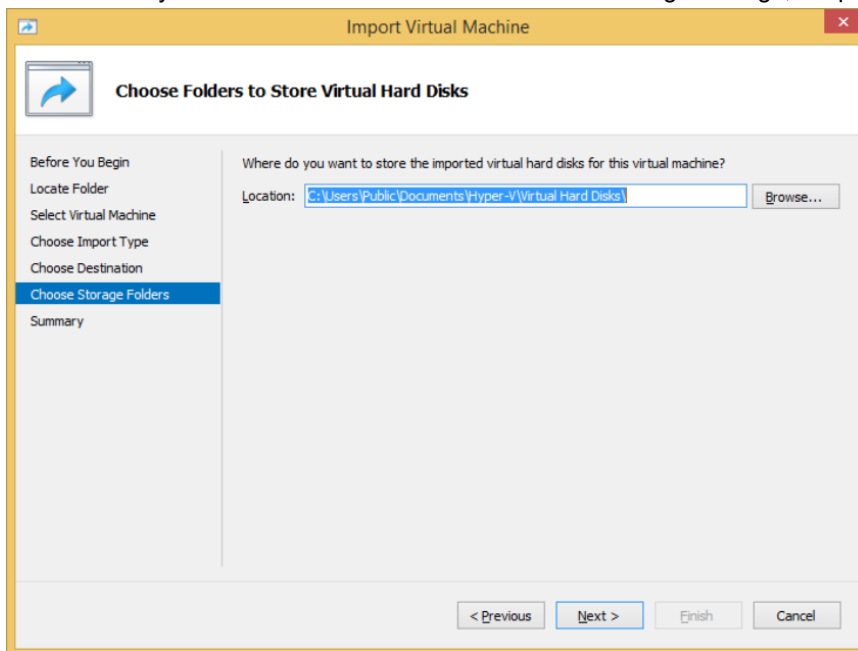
Import Virtual Machine

Choose Folders to Store Virtual Hard Disks

Before You Begin
Locate Folder
Select Virtual Machine
Choose Import Type
Choose Destination
Choose Storage Folders
Summary

Where do you want to store the imported virtual hard disks for this virtual machine?

Location: C:\Users\Public\Documents\Hyper-V\Virtual Hard Disks\

Browse...

< Previous
Next >
Finish
Cancel